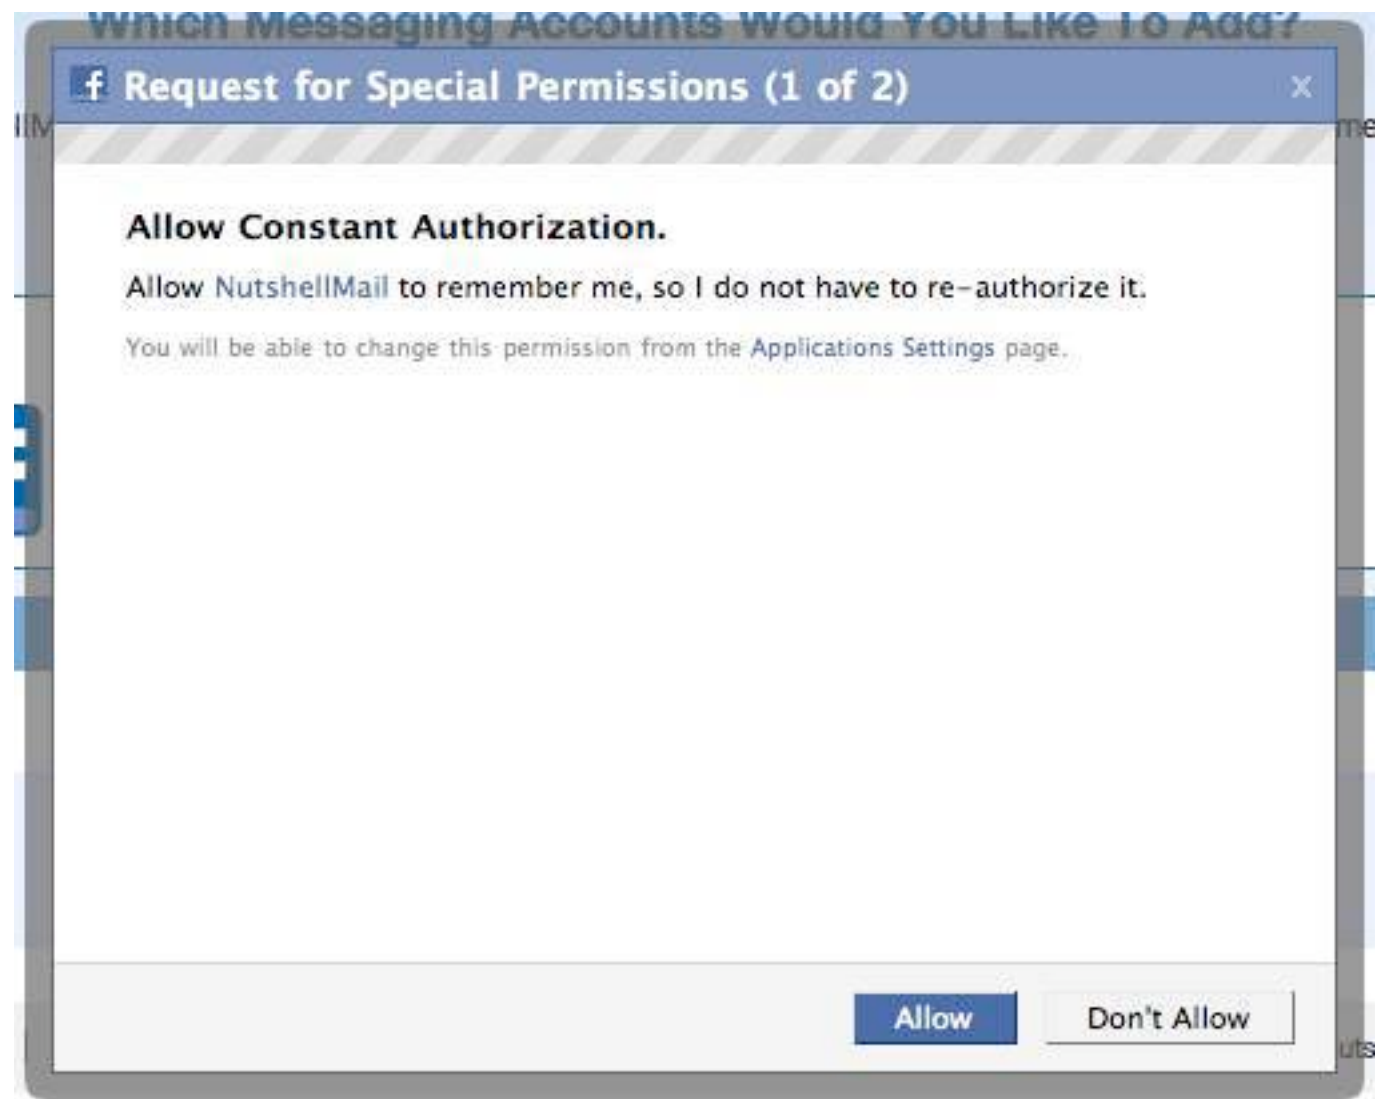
Which Messaging Accounts Would You Like To Add?

f Request for Special Permissions (1 of 2)

x

Allow Constant Authorization.

Allow NutshellMail to remember me, so I do not have to re-authorize it.

You will be able to change this permission from the Applications Settings page.

Allow

Don't Allow